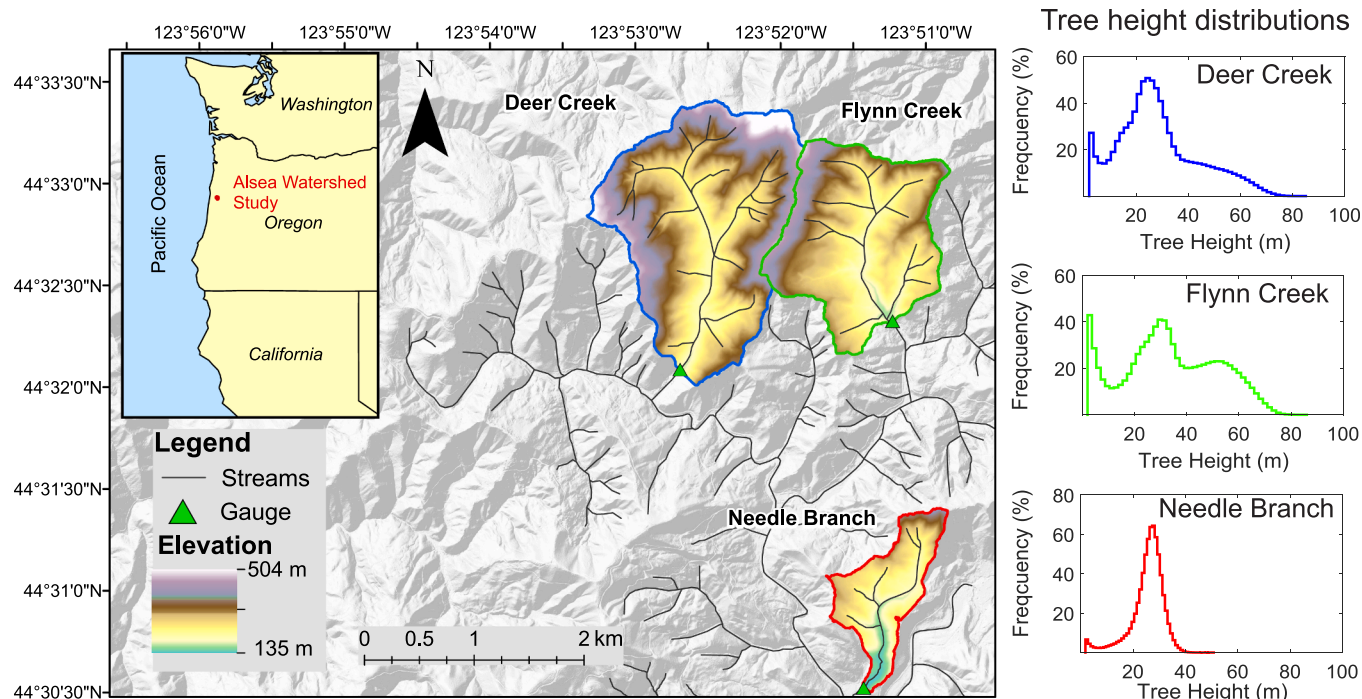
123°56'0"W 123°55'0"W 123°54'0"W 123°53'0"W 123°52'0"W 123°51'0"W

44°33'30"N
44°33'0"N
44°32'30"N
44°32'0"N
44°31'30"N
44°31'0"N
44°30'30"N

Washington
Pacific Ocean
Alsea Watershed Study
Oregon
California

N

Deer Creek
Flynn Creek
Needle Branch

Legend
Streams
Gauge
Elevation
504 m
135 m

0 0.5 1 2 km

Tree height distributions

Deer Creek
Frequency (%)
60
40
20
20 40 60 80 100
Tree Height (m)

Flynn Creek
Freqcuency (%)
60
40
20
20 40 60 80 100
Tree Height (m)

Needle Branch
Freqcuency (%)
80
60
40
20
20 40 60 80 100
Tree Height (m)